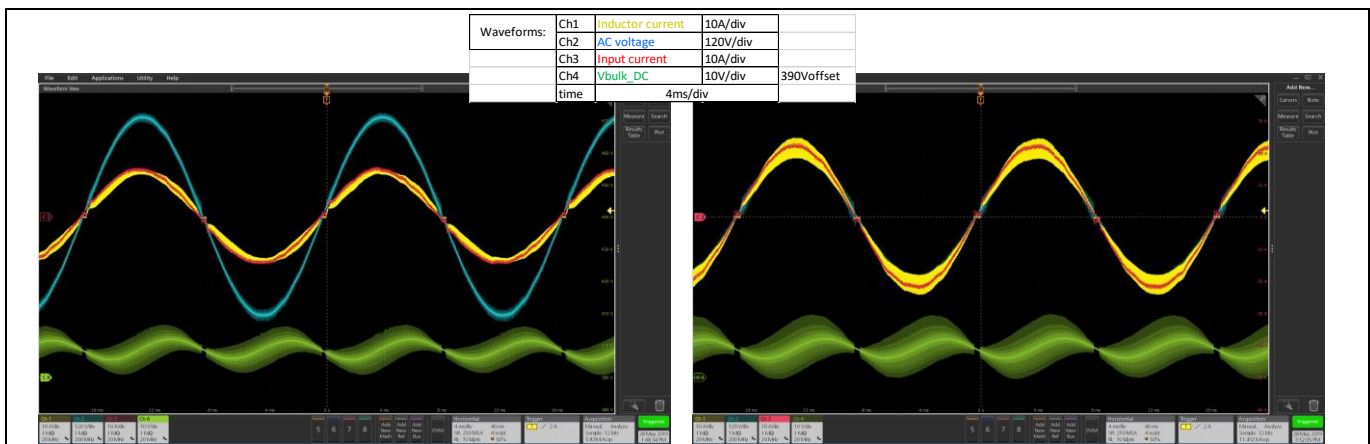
| Waveforms: | Ch1 | Inductor current | 10A/div | |
|---|---|---|---|---|
| | Ch2 | AC voltage | 120V/div | |
| | Ch3 | Input current | 10A/div | |
| | Ch4 | Vbulk_DC | 10V/div | 390Voffset |
| | time | 4ms/div | | |

File Edit Applications Utility Help

Waveform View

Measure Search

Results Table Plot

Add New...

Cursors Notes

Measure Search

Results Table Plot

5 6 7 8

Add New Math Add New Ref Add New Bus

DVM

Horizontal

Trigger

Acquisition

Triggered

5 6 7 8

Add New Math Add New Ref Add New Bus

DVM

Horizontal

Trigger

Acquisition

Triggered